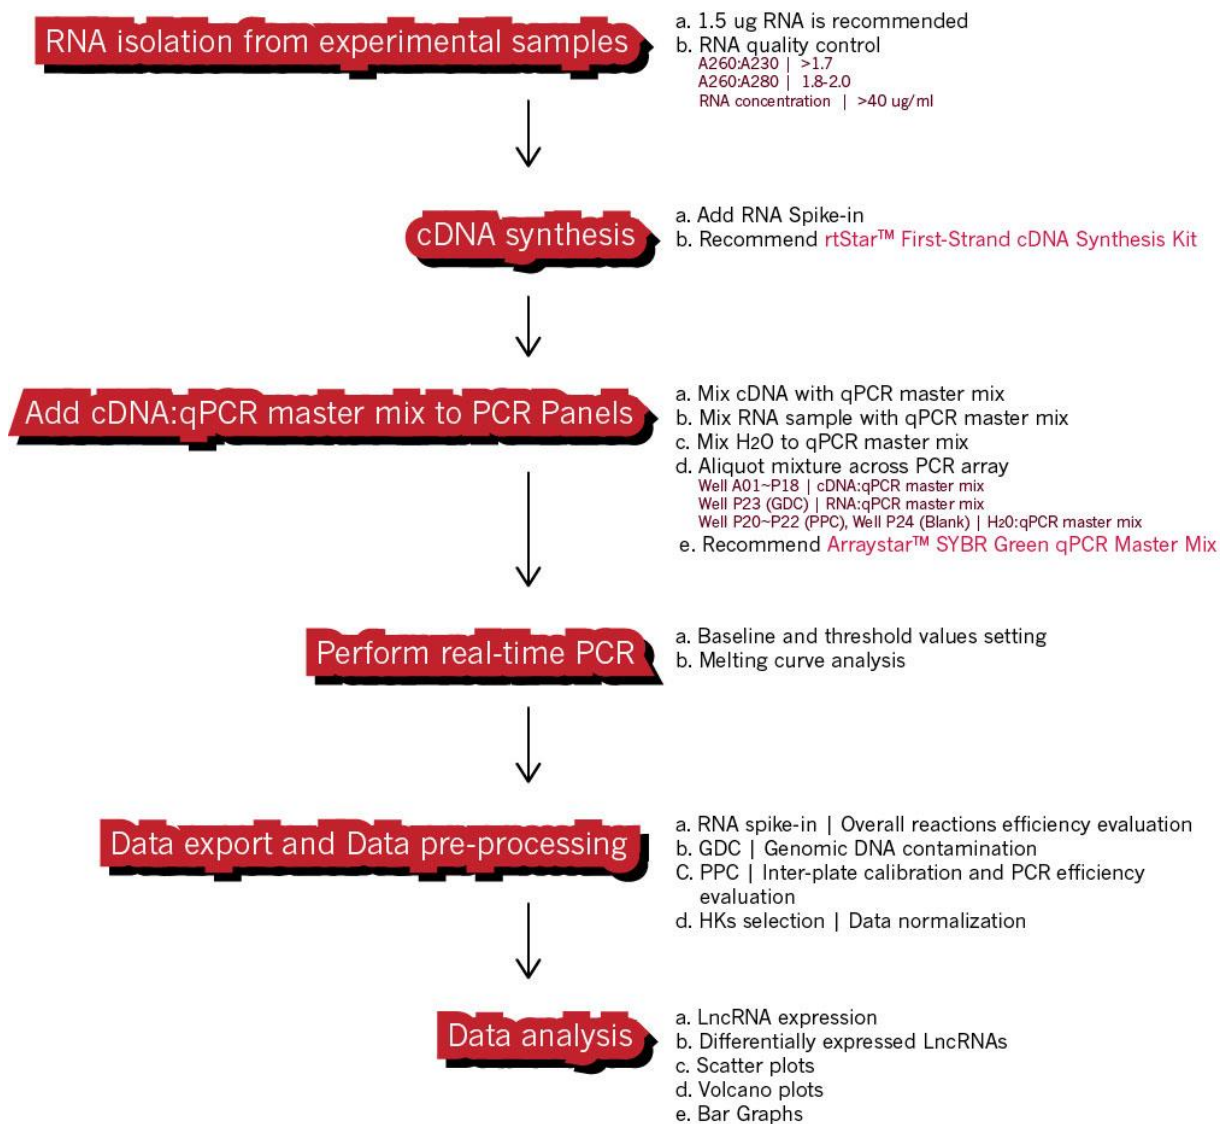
RNA isolation from experimental samples

a. 1.5 ug RNA is recommended
b. RNA quality control
A260:A230 | >1.7
A260:A280 | 1.8-2.0
RNA concentration | >40 ug/ml

cDNA synthesis

a. Add RNA Spike-in
b. Recommend rtStar™ First-Strand cDNA Synthesis Kit

Add cDNA:qPCR master mix to PCR Panels

a. Mix cDNA with qPCR master mix
b. Mix RNA sample with qPCR master mix
c. Mix H2O to qPCR master mix
d. Aliquot mixture across PCR array
Well A01~P18 | cDNA:qPCR master mix
Well P23 (GDC) | RNA:qPCR master mix
Well P20~P22 (PPC), Well P24 (Blank) | H2O:qPCR master mix
e. Recommend Arraystar™ SYBR Green qPCR Master Mix

Perform real-time PCR

a. Baseline and threshold values setting
b. Melting curve analysis

Data export and Data pre-processing

a. RNA spike-in | Overall reactions efficiency evaluation
b. GDC | Genomic DNA contamination
C. PPC | Inter-plate calibration and PCR efficiency evaluation
d. HKs selection | Data normalization

Data analysis

a. LncRNA expression
b. Differentially expressed LncRNAs
c. Scatter plots
d. Volcano plots
e. Bar Graphs